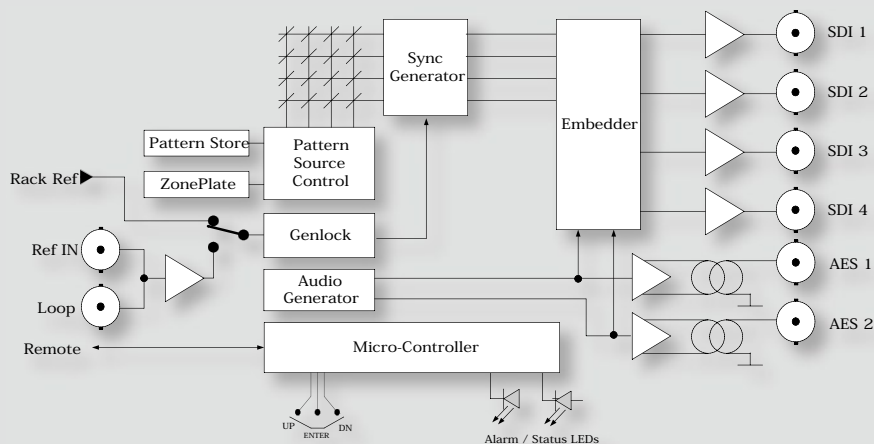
Sync Generator

Embedder

SDI 1

SDI 2

SDI 3

SDI 4

Pattern Store

Pattern Source Control

ZonePlate

Rack Ref

Genlock

Ref IN

Loop

Audio Generator

AES 1

AES 2

Remote

Micro-Controller

UP

ENTER

DN

Alarm / Status LEDs